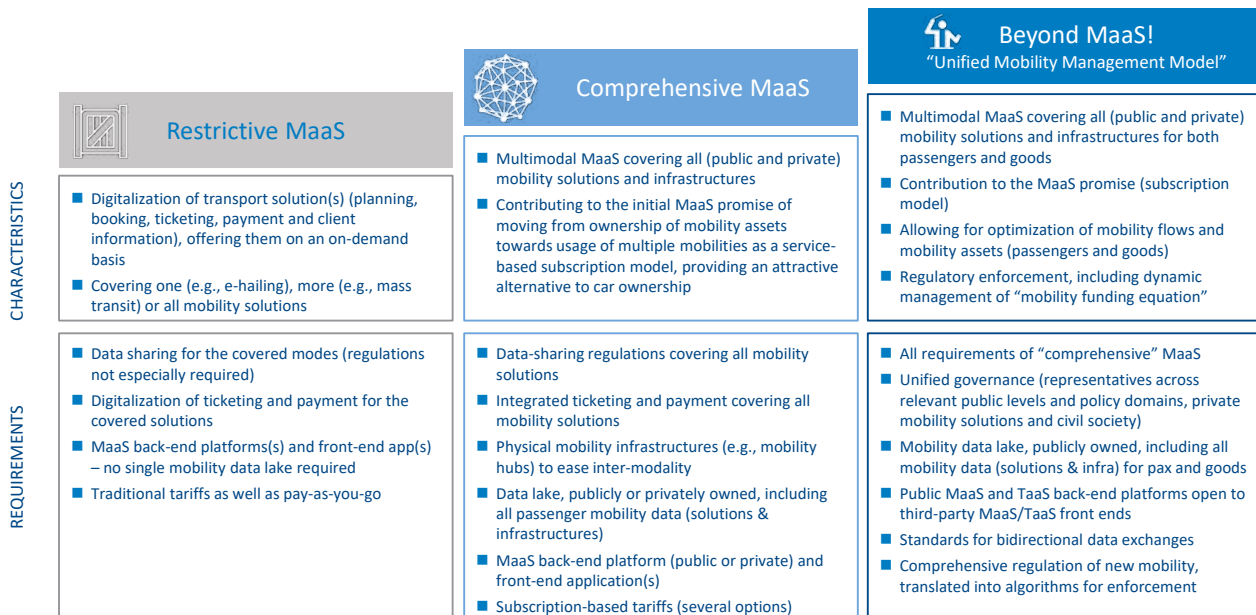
Restrictive MaaS

Comprehensive MaaS

Beyond MaaS!
"Unified Mobility Management Model"

CHARACTERISTICS

■ Digitalization of transport solution(s) (planning, booking, ticketing, payment and client information), offering them on an on-demand basis
■ Covering one (e.g., e-hailing), more (e.g., mass transit) or all mobility solutions

■ Multimodal MaaS covering all (public and private) mobility solutions and infrastructures
■ Contributing to the initial MaaS promise of moving from ownership of mobility assets towards usage of multiple mobilities as a service-based subscription model, providing an attractive alternative to car ownership

■ Multimodal MaaS covering all (public and private) mobility solutions and infrastructures for both passengers and goods
■ Contribution to the MaaS promise (subscription model)
■ Allowing for optimization of mobility flows and mobility assets (passengers and goods)
■ Regulatory enforcement, including dynamic management of "mobility funding equation"

REQUIREMENTS

■ Data sharing for the covered modes (regulations not especially required)
■ Digitalization of ticketing and payment for the covered solutions
■ MaaS back-end platforms(s) and front-end app(s) – no single mobility data lake required
■ Traditional tariffs as well as pay-as-you-go

■ Data-sharing regulations covering all mobility solutions
■ Integrated ticketing and payment covering all mobility solutions
■ Physical mobility infrastructures (e.g., mobility hubs) to ease inter-modality
■ Data lake, publicly or privately owned, including all passenger mobility data (solutions & infrastructures)
■ MaaS back-end platform (public or private) and front-end application(s)
■ Subscription-based tariffs (several options)

■ All requirements of "comprehensive" MaaS
■ Unified governance (representatives across relevant public levels and policy domains, private mobility solutions and civil society)
■ Mobility data lake, publicly owned, including all mobility data (solutions & infra) for pax and goods
■ Public MaaS and TaaS back-end platforms open to third-party MaaS/TaaS front ends
■ Standards for bidirectional data exchanges
■ Comprehensive regulation of new mobility, translated into algorithms for enforcement